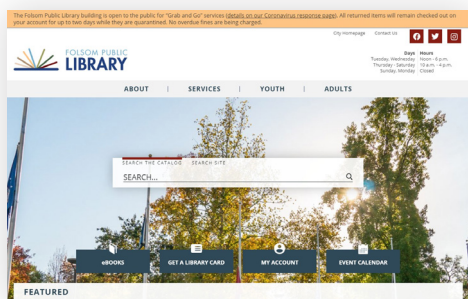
The Folsom Public Library building is open to the public for "Grab and Go" services (details on our Coronavirus response page). All returned items will remain checked out on your account for up to two days while they are quarantined. No overdue fines are being charged.

City Homepage Contact Us

FOLSOM PUBLIC
LIBRARY

| Days | Hours |
|---|---|
| Tuesday, Wednesday | Noon - 6 p.m. |
| Thursday - Saturday | 10 a.m. - 4 p.m. |
| Sunday, Monday | Closed |

ABOUT | SERVICES | YOUTH | ADULTS

SEARCH THE CATALOG SEARCH SITE

SEARCH...

eBOOKS

GET A LIBRARY CARD

MY ACCOUNT

EVENT CALENDAR

FEATURED